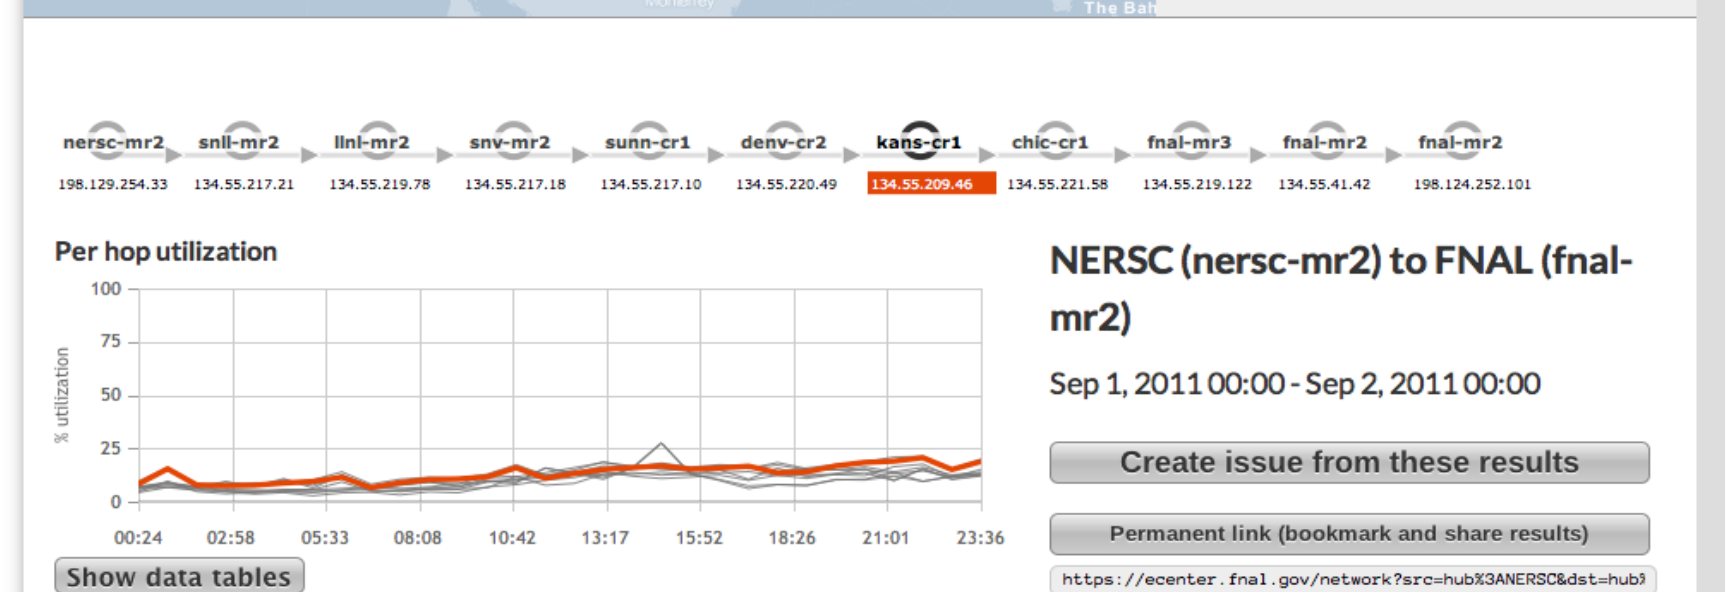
Monterrey

The Bah

nersc-mr2 snll-mr2 llnl-mr2 snv-mr2 sunn-cr1 denv-cr2 kans-cr1 chic-cr1 fnal-mr3 fnal-mr2 fnal-mr2

198.129.254.33 134.55.217.21 134.55.219.78 134.55.217.18 134.55.217.10 134.55.220.49 134.55.209.46 134.55.221.58 134.55.219.122 134.55.41.42 198.124.252.101

Per hop utilization

100
75
50
25
0

% utilization

00:24 02:58 05:33 08:08 10:42 13:17 15:52 18:26 21:01 23:36

Show data tables

NERSC (nersc-mr2) to FNAL (fnal-mr2)

Sep 1, 2011 00:00 - Sep 2, 2011 00:00

Create issue from these results

Permanent link (bookmark and share results)

https://ecenter.fnal.gov/network?src=hub%3ANERSC&dst=hub%